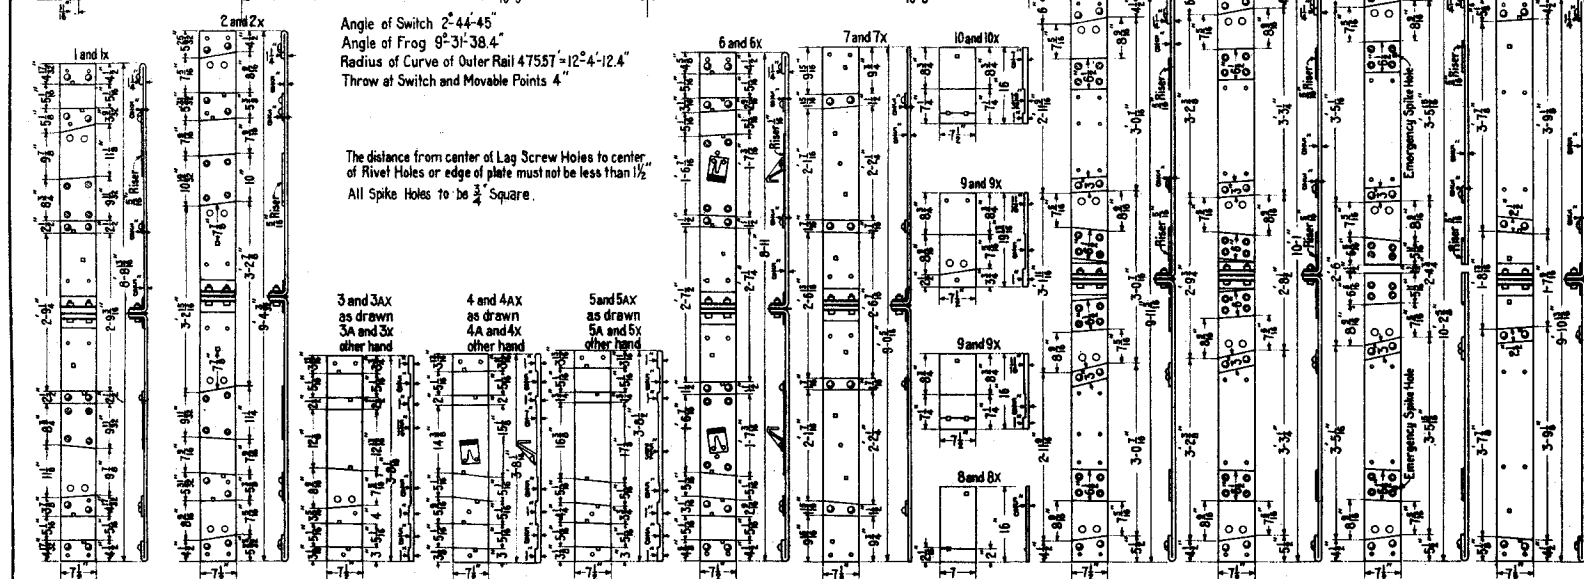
Angle of Switch 2°-44'-45"
Angle of Frog 9°-31'-38.4"
Radius of Curve of Outer Rail 475.57' = 12°-4'-12.4"
Throw at Switch and Movable Points 4"

The distance from center of Lag Screw Holes to center of Rivet Holes or edge of plate must not be less than $1\frac{1}{2}$"
All Spike Holes to be $\frac{3}{4}$" Square.

1 and 1x

2 and 2x

3 and 3AX as drawn 3A and 3x other hand

4 and 4AX as drawn 4A and 4X other hand

5 and 5AX as drawn 5A and 5x other hand

6 and 6X

7 and 7x

10 and 10x

9 and 9X

9 and 9X

8 and 8X

Riser

Emergency Spike Hole

Emergency Spike Hole

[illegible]